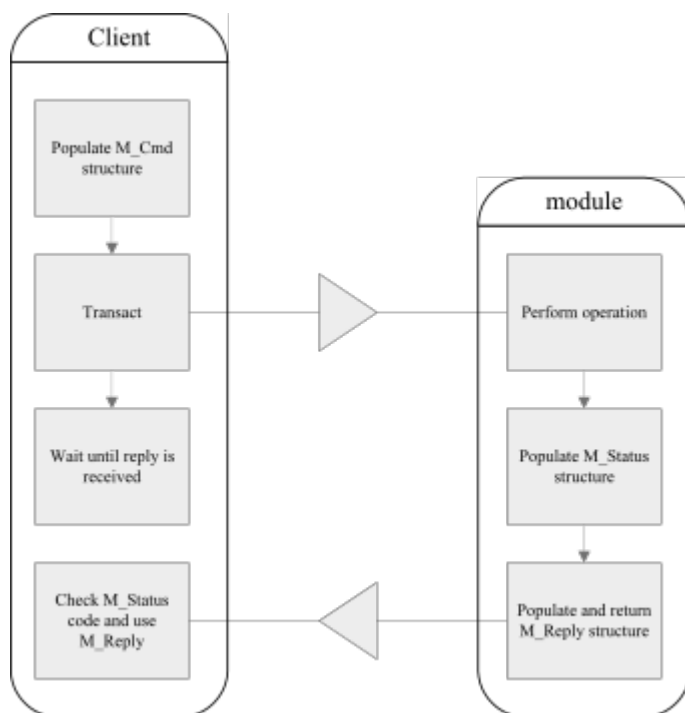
Client

Populate M_Cmd structure

Transact

Wait until reply is received

Check M_Status code and use M_Reply

module

Perform operation

Populate M_Status structure

Populate and return M_Reply structure